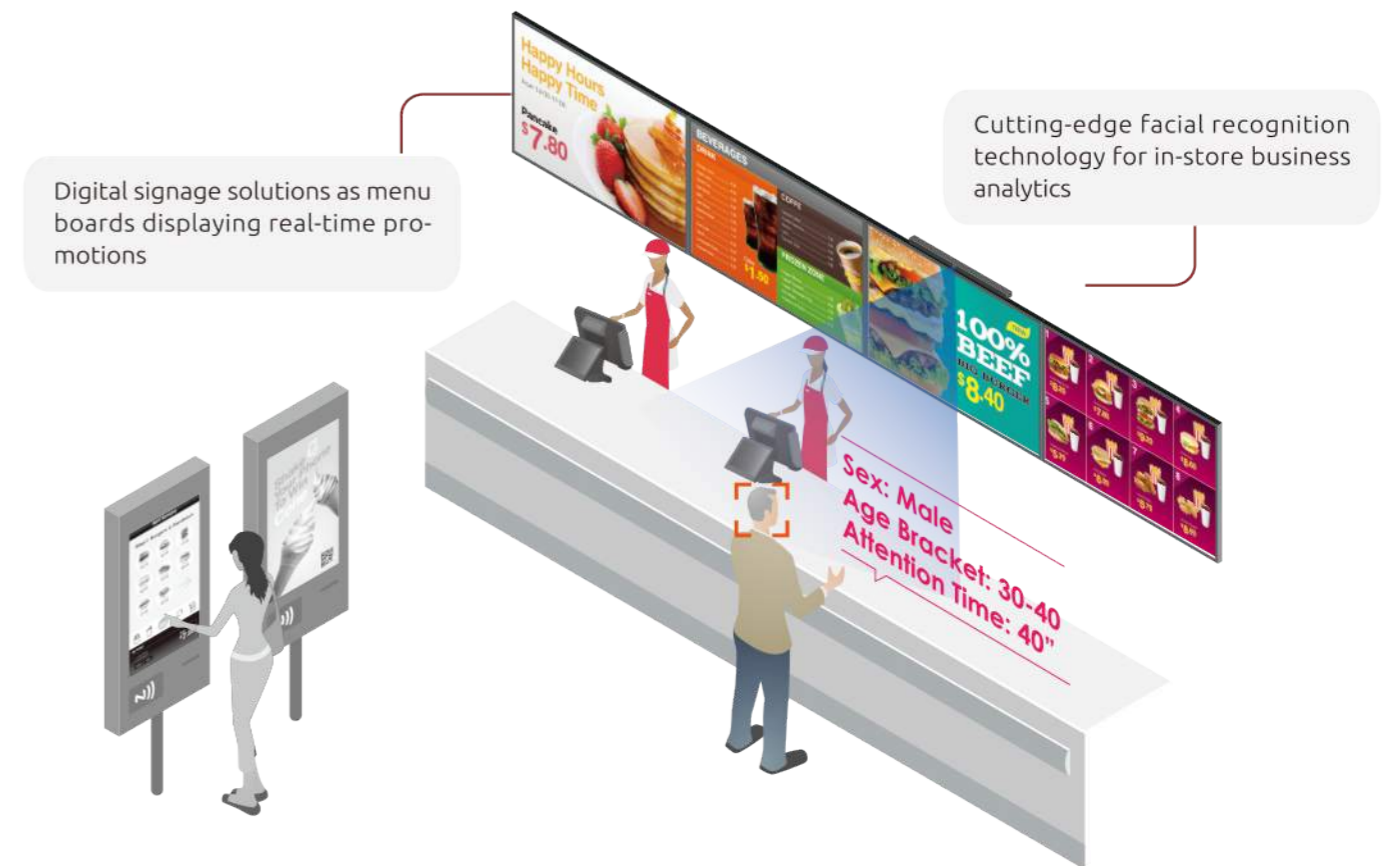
Digital signage solutions as menu boards displaying real-time promotions

Happy Hours Happy Time

Pancake

$7.80

BEVERAGES

DRINK

COFFEE

$1.50

FROZEN ZONE

Cutting-edge facial recognition technology for in-store business analytics

100% BEEF

BIG BURGER

$8.40

Sex: Male

Age Bracket: 30-40

Attention Time: 40"